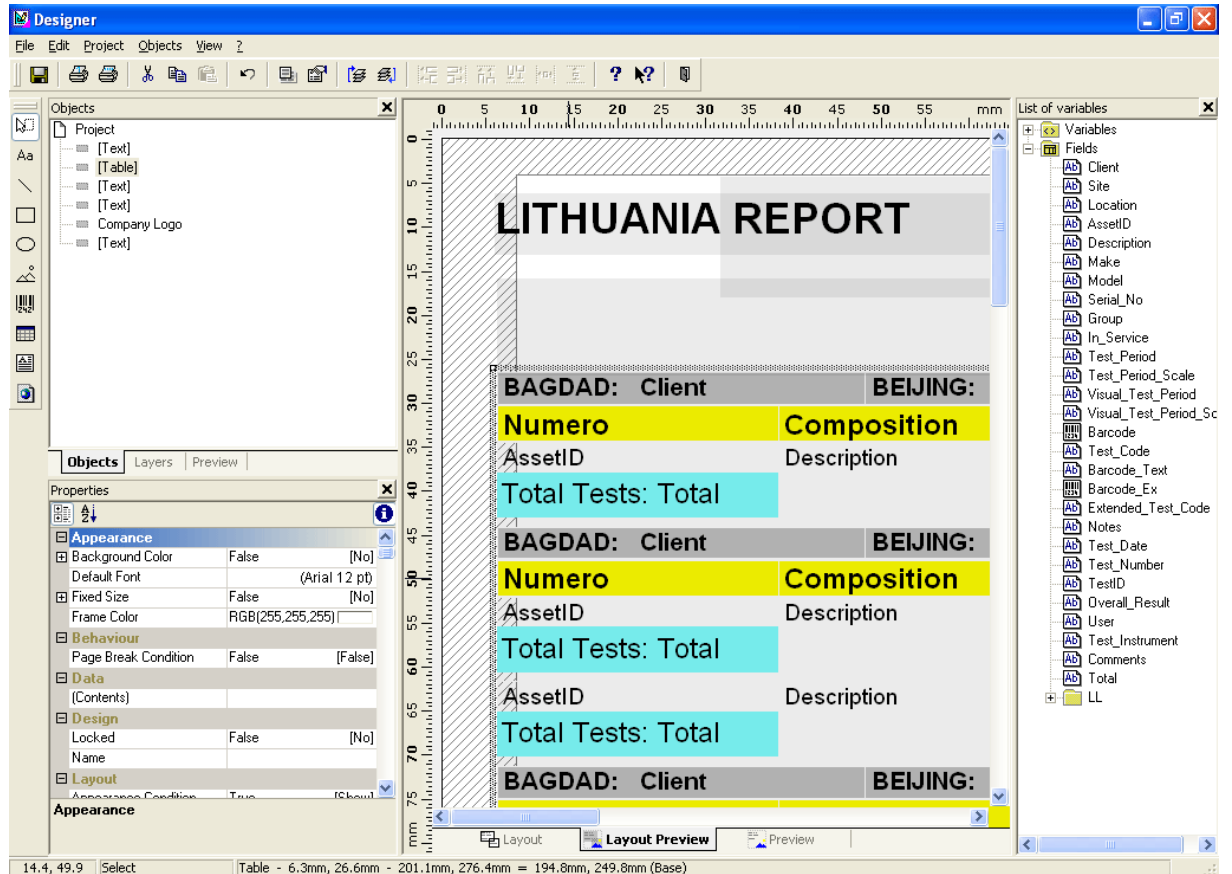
Designer

File Edit Project Objects View ?

Aa

Objects
Project
[Text]
[Table]
[Text]
[Text]
Company Logo
[Text]

Objects Layers Preview

Properties

| ⊟ Appearance | | |
|---|---|---|
| ⊞ Background Color | False | [No] |
| Default Font | | (Arial 12 pt) |
| ⊞ Fixed Size | False | [No] |
| Frame Color | RGB(255,255,255) | |
| ⊟ Behaviour | | |
| Page Break Condition | False | [False] |
| ⊟ Data | | |
| (Contents) | | |
| ⊟ Design | | |
| Locked | False | [No] |
| Name | | |
| ⊟ Layout | | |
| Appearance Condition | True | [Show] |

Appearance

0 5 10 15 20 25 30 35 40 45 50 55 mm

0 5 10 15 20 25 30 35 40 45 50 55 60 65 70 75 mm

LITHUANIA REPORT

BAGDAD: Client BEIJING:
Numero Composition
AssetID Description
Total Tests: Total
BAGDAD: Client BEIJING:
Numero Composition
AssetID Description
Total Tests: Total
AssetID Description
Total Tests: Total
BAGDAD: Client BEIJING:

Layout Layout Preview Preview

List of variables
Variables
Fields
Client
Site
Location
AssetID
Description
Make
Model
Serial_No
Group
In_Service
Test_Period
Test_Period_Scale
Visual_Test_Period
Visual_Test_Period_Sc
Barcode
Test_Code
Barcode_Text
Barcode_Ex
Extended_Test_Code
Notes
Test_Date
Test_Number
TestID
Overall_Result
User
Test_Instrument
Comments
Total
LL

14.4, 49.9 Select Table - 6.3mm, 26.6mm - 201.1mm, 276.4mm = 194.8mm, 249.8mm (Base)